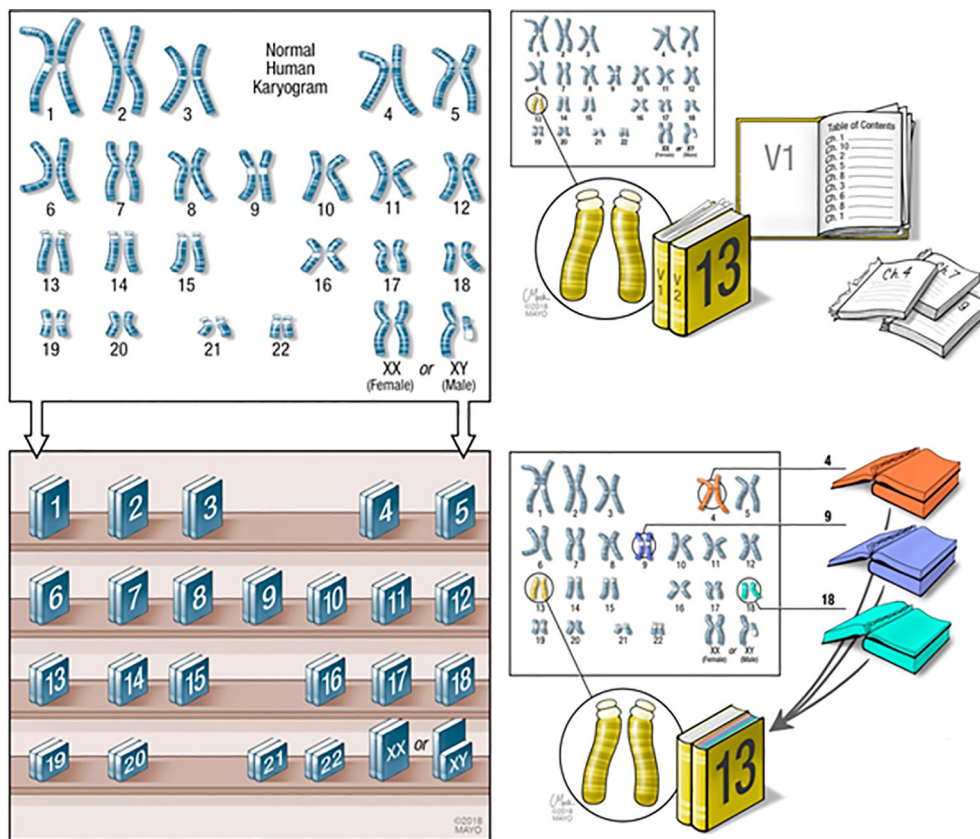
Normal Human Karyogram

1 2 3 4 5
6 7 8 9 10 11 12
13 14 15 16 17 18
19 20 21 22
XX (Female) or XY (Male)

1 2 3 4 5
6 7 8 9 10 11 12
13 14 15 16 17 18
19 20 21 22 XX or XY

©2018 MAYO

1 2 3 4 5
6 7 8 9 10 11 12
13 14 15 16 17 18
19 20 21 22 XX (Female) or XY (Male)

V1
Table of Contents
Ch. 1
Ch. 10
Ch. 2
Ch. 5
Ch. 8
Ch. 3
Ch. 6
Ch. 9
Ch. 8
Ch. 1

Ch. 4
Ch. 7

V1 V2 13

©2018 MAYO

4
9
18

1 2 3 4 5
6 7 8 9 10 11 12
13 14 15 16 17 18
19 20 21 22 XX (Female) or XY (Male)

13

©2018 MAYO